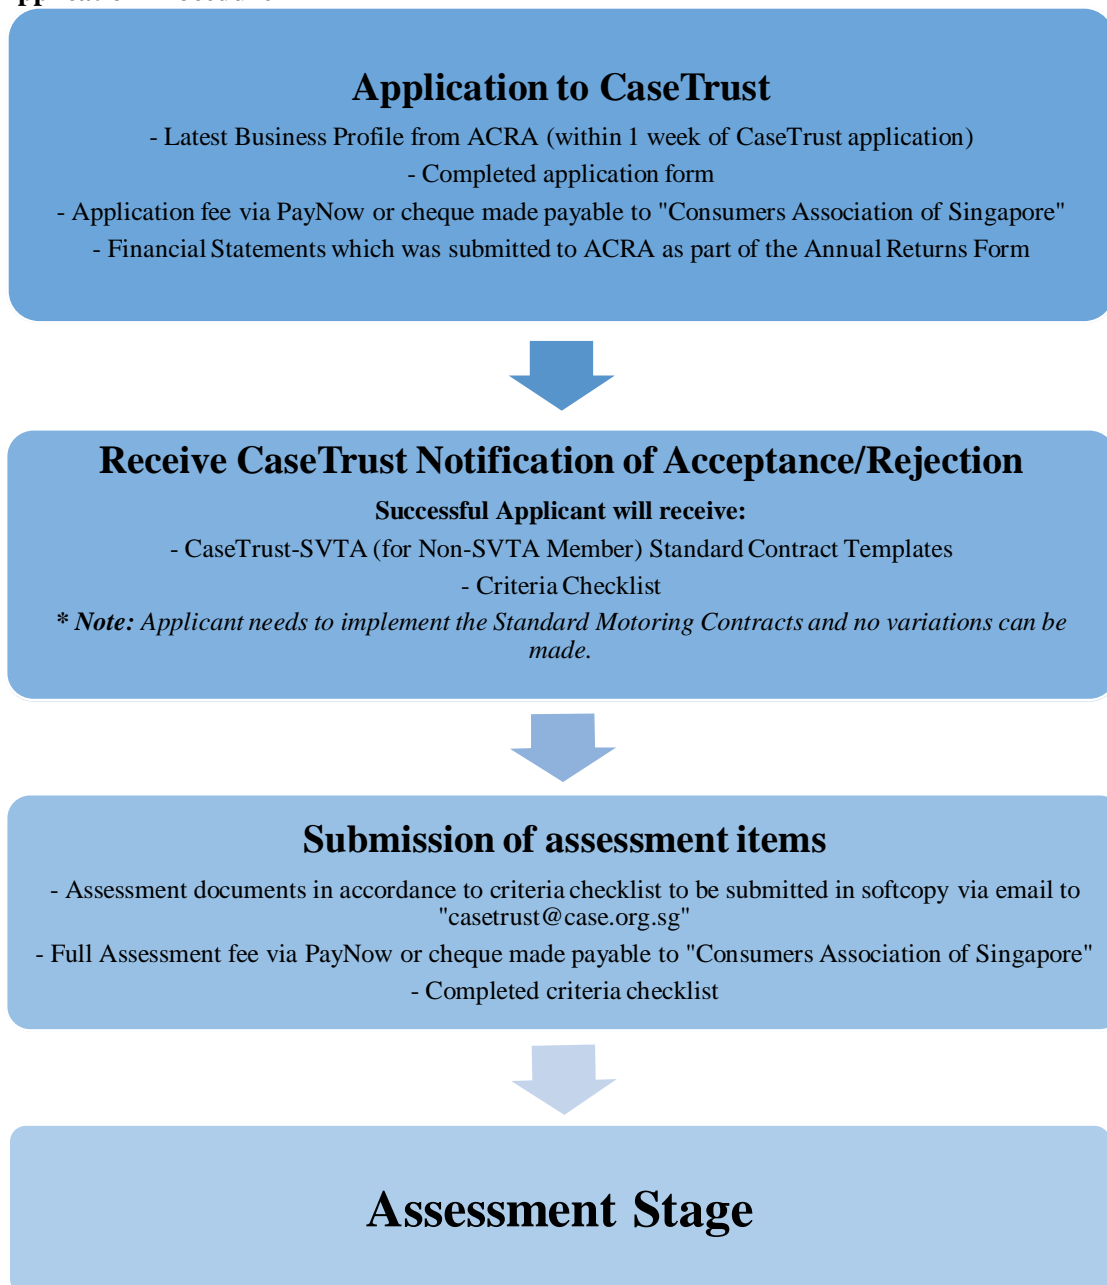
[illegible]

Application to CaseTrust

- Latest Business Profile from ACRA (within 1 week of CaseTrust application)

- Completed application form

- Application fee via PayNow or cheque made payable to "Consumers Association of Singapore"

- Financial Statements which was submitted to ACRA as part of the Annual Returns Form

Receive CaseTrust Notification of Acceptance/Rejection

Successful Applicant will receive:

- CaseTrust-SVTA (for Non-SVTA Member) Standard Contract Templates

- Criteria Checklist

*** Note:** *Applicant needs to implement the Standard Motoring Contracts and no variations can be made.*

Submission of assessment items

- Assessment documents in accordance to criteria checklist to be submitted in softcopy via email to "casetrust@case.org.sg"

- Full Assessment fee via PayNow or cheque made payable to "Consumers Association of Singapore"

- Completed criteria checklist

Assessment Stage